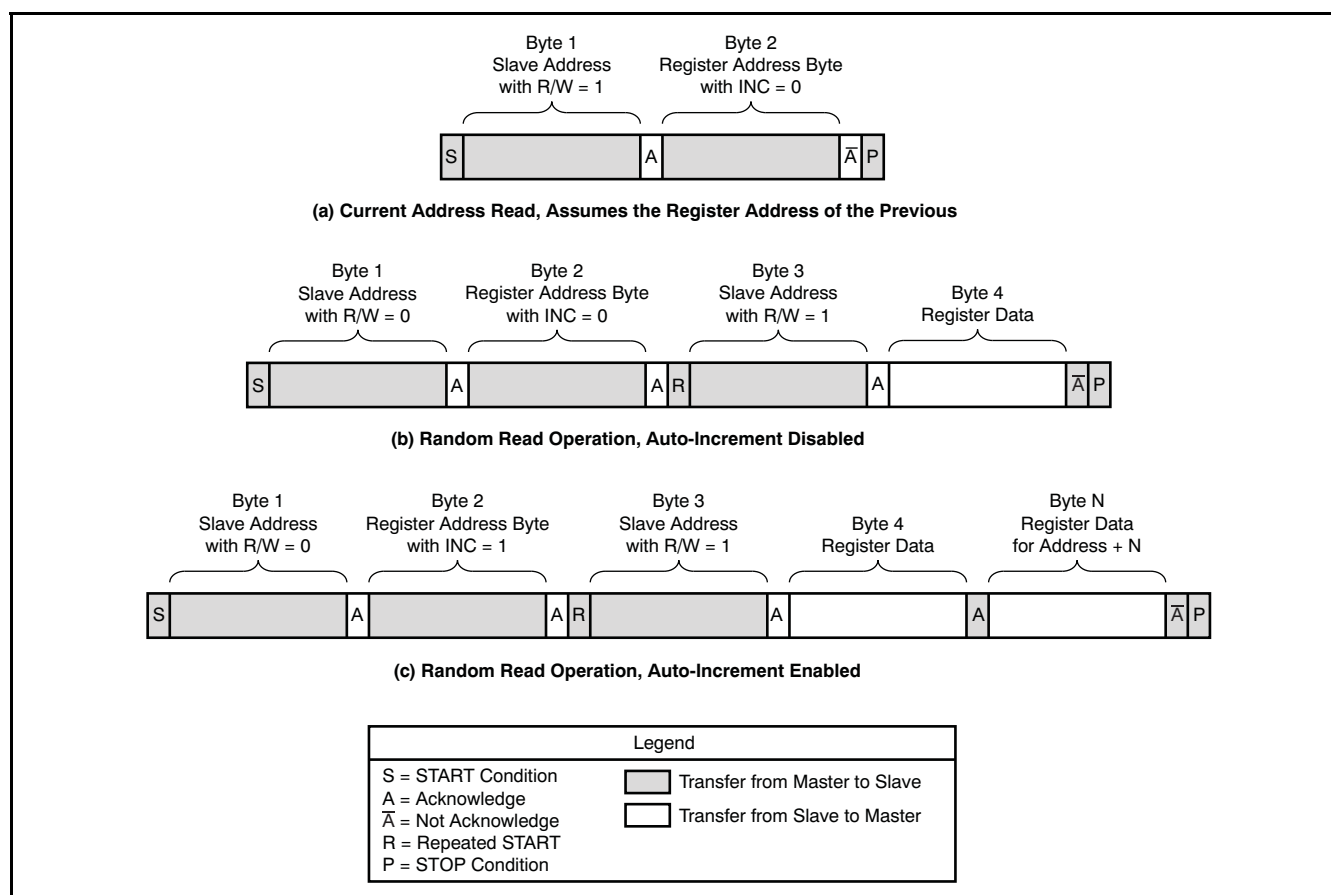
Byte 1
Slave Address
with R/W = 1

Byte 2
Register Address Byte
with INC = 0

S A $\overline{A}$ P

**(a) Current Address Read, Assumes the Register Address of the Previous**

Byte 1
Slave Address
with R/W = 0

Byte 2
Register Address Byte
with INC = 0

Byte 3
Slave Address
with R/W = 1

Byte 4
Register Data

S A A R A $\overline{A}$ P

**(b) Random Read Operation, Auto-Increment Disabled**

Byte 1
Slave Address
with R/W = 0

Byte 2
Register Address Byte
with INC = 1

Byte 3
Slave Address
with R/W = 1

Byte 4
Register Data

Byte N
Register Data
for Address + N

S A A R A A $\overline{A}$ P

**(c) Random Read Operation, Auto-Increment Enabled**

Legend

S = START Condition
A = Acknowledge
$\overline{A}$ = Not Acknowledge
R = Repeated START
P = STOP Condition

Transfer from Master to Slave
Transfer from Slave to Master